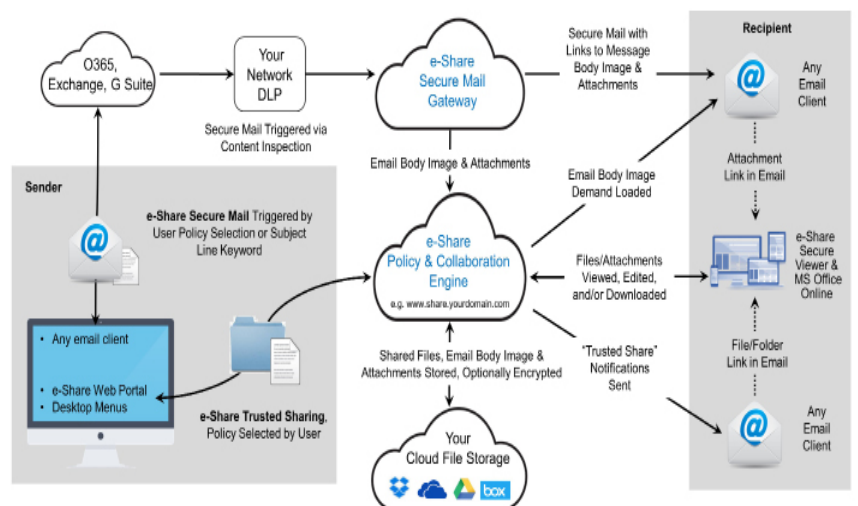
O365, Exchange, G Suite

Your Network DLP

e-Share Secure Mail Gateway

Secure Mail with Links to Message Body Image & Attachments

Recipient

@

Any Email Client

Secure Mail Triggered via Content Inspection

Email Body Image & Attachments

Email Body Image Demand Loaded

Attachment Link in Email

Sender

@

e-Share Secure Mail Triggered by User Policy Selection or Subject Line Keyword

e-Share Policy & Collaboration Engine

e.g. www.share.yourdomain.com

Files/Attachments Viewed, Edited, and/or Downloaded

e-Share Secure Viewer & MS Office Online

• Any email client

• e-Share Web Portal
• Desktop Menus

e-Share Trusted Sharing, Policy Selected by User

Shared Files, Email Body Image & Attachments Stored, Optionally Encrypted

"Trusted Share" Notifications Sent

File/Folder Link in Email

@

Any Email Client

Your Cloud File Storage

box